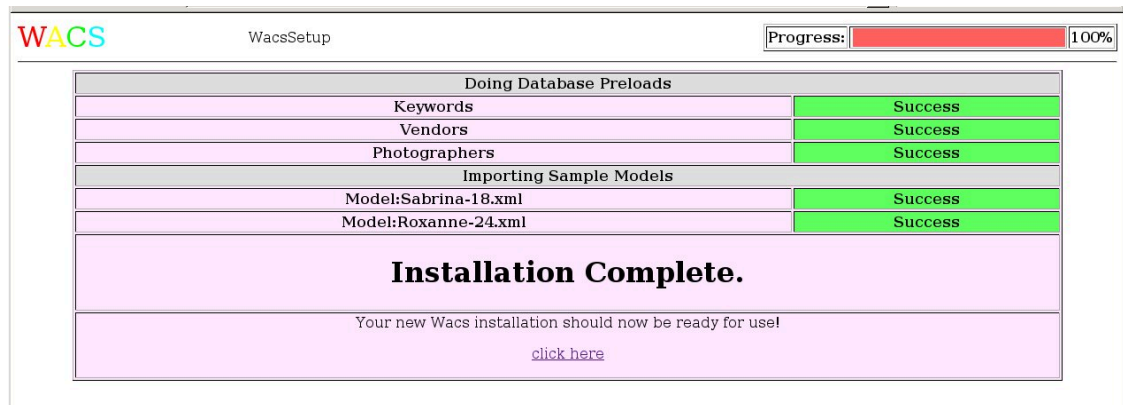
WACS

WacsSetup

| Progress: | | 100% |
|---|---|---|

| Doing Database Preloads | |
|---|---|
| Keywords | Success |
| Vendors | Success |
| Photographers | Success |
| Importing Sample Models | |
| Model:Sabrina-18.xml | Success |
| Model:Roxanne-24.xml | Success |

Installation Complete.

Your new Wacs installation should now be ready for use!

click here